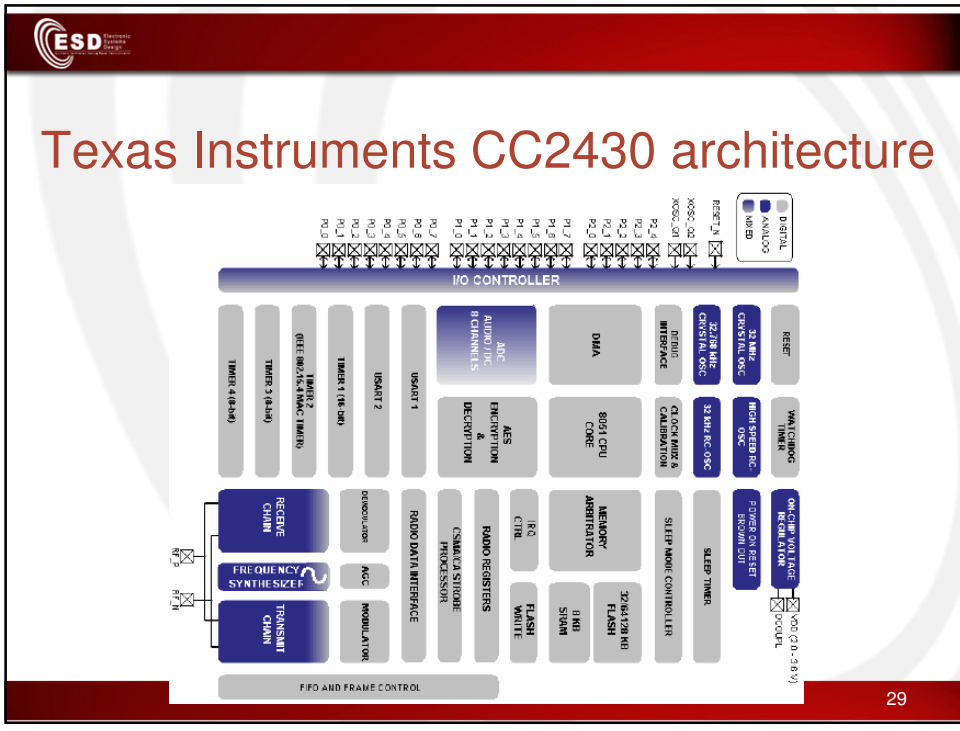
ESD Electronic Systems Design

Texas Instruments CC2430 architecture

DIGITAL
ANALOG
MIXED

RESET_N
XOSC_Q2
XOSC_Q1
P2_4
P2_3
P2_2
P2_1
P2_0
P1_7
P1_6
P1_5
P1_4
P1_3
P1_2
P1_1
P1_0
P0_7
P0_6
P0_5
P0_4
P0_3
P0_2
P0_1
P0_0

I/O CONTROLLER

RESET
WATCHDOG TIMER
ON-CHIP VOLTAGE REGULATOR
32 MHz CRYSTAL OSC
HIGH SPEED RC-OSC
POWER ON RESET BROWN OUT
32.768 kHz CRYSTAL OSC
32 kHz RC-OSC
SLEEP TIMER
DEBUG INTERFACE
CLOCK MUX & CALIBRATION
SLEEP MODE CONTROLLER
DMA
8051 CPU CORE
MEMORY ARBITRATOR
32/64/128 KB FLASH
8 KB SRAM
IRQ CTRL
FLASH WRITE
ADC AUDIO/DC 8 CHANNELS
AES ENCRYPTION & DECRYPTION
RADIO REGISTERS
CSMA/CA STROBE PROCESSOR
USART 1
USART 2
RADIO DATA INTERFACE
TIMER 1 (16-Bit)
TIMER 2 (IEEE 802.15.4 MAC TIMER)
TIMER 3 (8-bit)
TIMER 4 (8-bit)
DEMODULATOR
AGC
MODULATOR
RECEIVE CHAIN
FREQUENCY SYNTHESIZER
TRANSMIT CHAIN
RF_P
RF_N
VDD (2.0 - 3.6 V)
DCOUPL
FIFO AND FRAME CONTROL

29